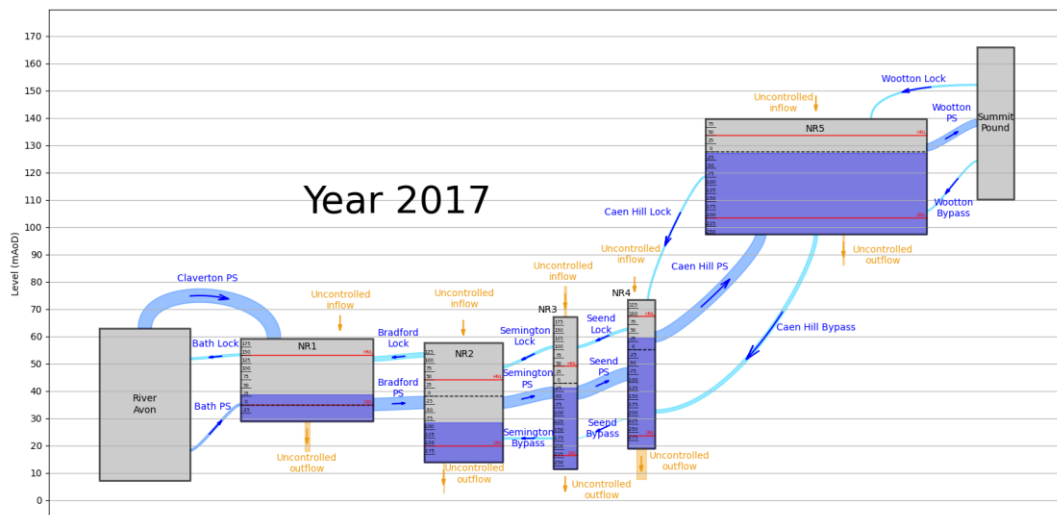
170
160
150
140
130
120
110
100
90
80
70
60
50
40
30
20
10
0

Level (mAoD)

Year 2017

Wootton Lock
Summit Pound
Uncontrolled inflow
Wootton PS
NR5
Wootton Bypass
Caen Hill Lock
Uncontrolled inflow
Uncontrolled outflow
Caen Hill PS
Claverton PS
Uncontrolled inflow
Uncontrolled inflow
Uncontrolled inflow
NR4
NR3
Caen Hill Bypass
Bath Lock
NR1
Bradford Lock
NR2
Semington Lock
Seend Lock
River Avon
Bradford PS
Semington PS
Seend PS
Bath PS
Semington Bypass
Seend Bypass
Uncontrolled outflow
Uncontrolled outflow
Uncontrolled outflow
Uncontrolled outflow